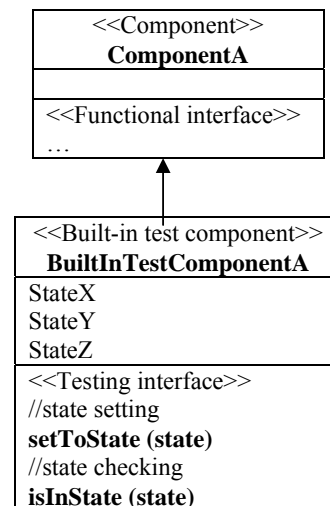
<<Component>>
**ComponentA**

<<Functional interface>>
…

<<Built-in test component>>
**BuiltInTestComponentA**

StateX
StateY
StateZ

<<Testing interface>>
//state setting
**setToState (state)**
//state checking
**isInState (state)**